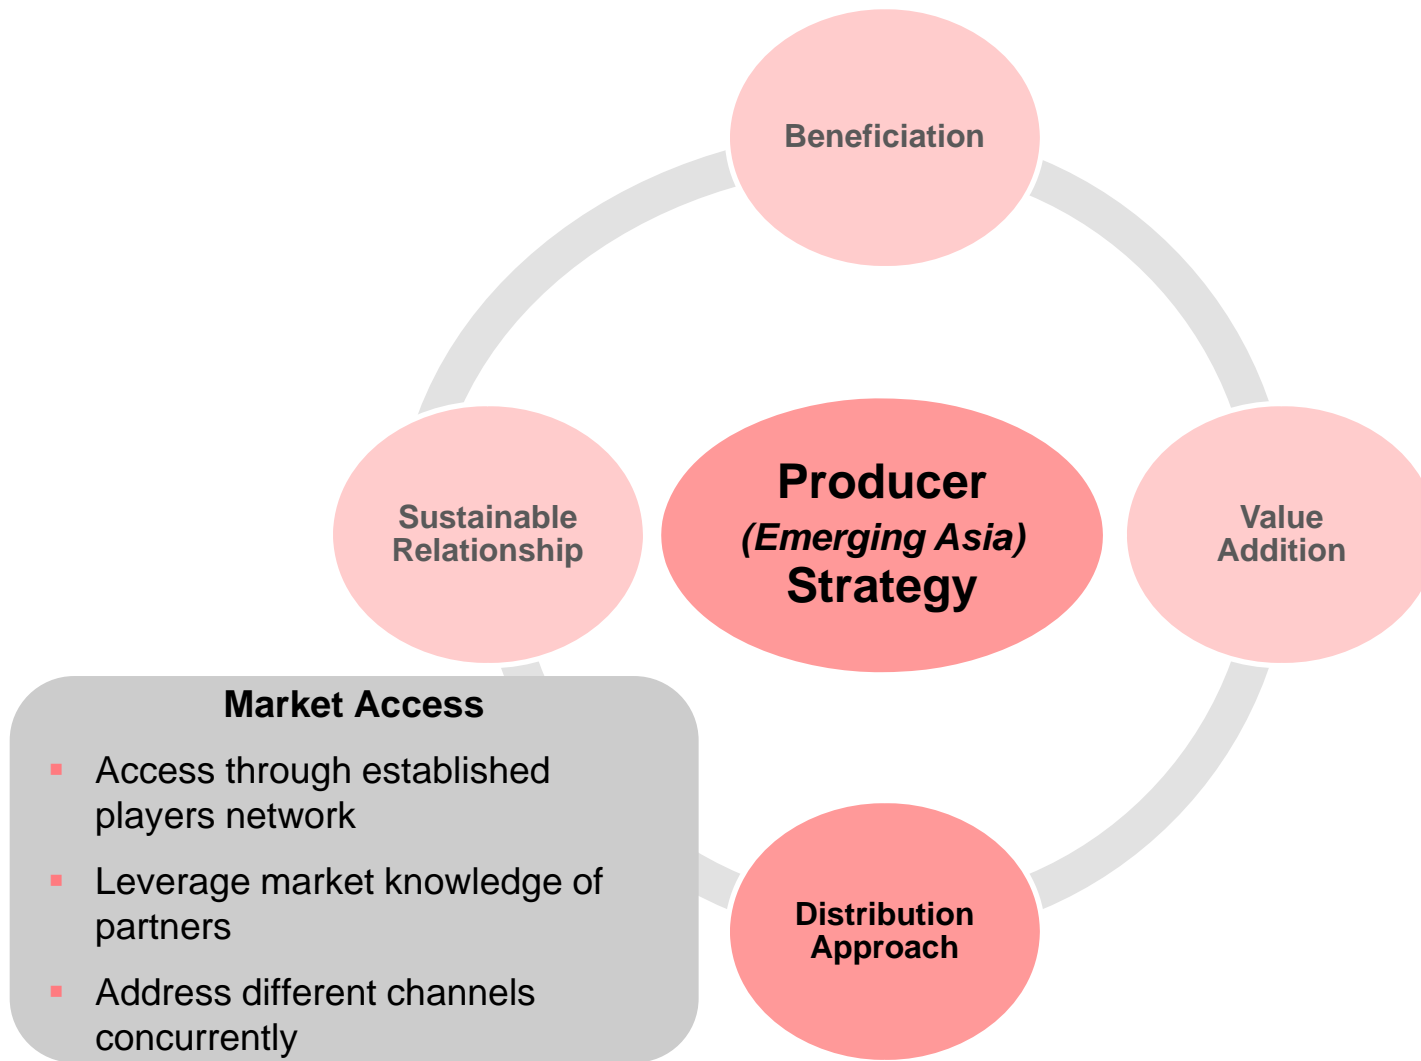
Beneficiation

Sustainable Relationship

Producer
(Emerging Asia)
Strategy

Value Addition

Market Access

- Access through established players network
- Leverage market knowledge of partners
- Address different channels concurrently

Distribution Approach